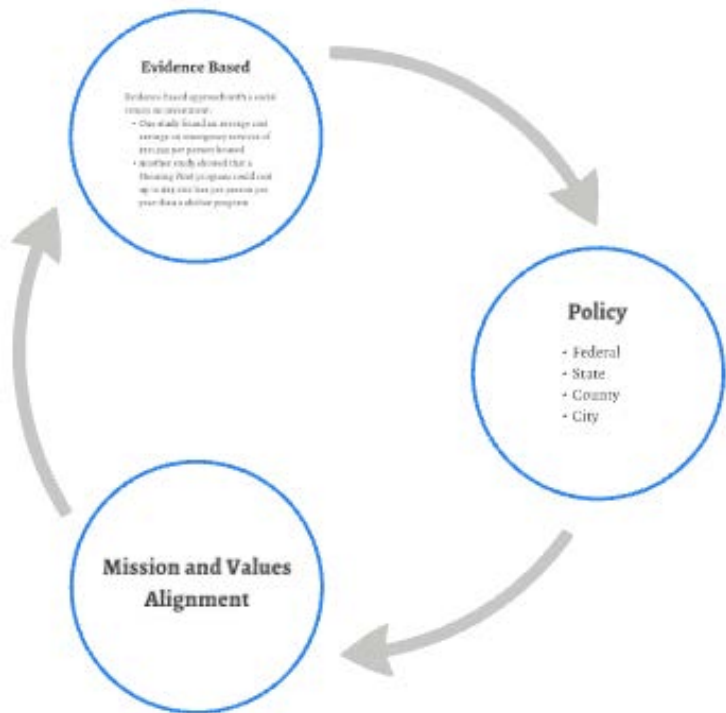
Evidence Based

Evidence based approach with a social return on investment:

- One study found an average cost savings on emergency services of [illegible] per person housed
- Another study showed that a Housing First program could cost up to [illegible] less per person per year than a shelter program

Policy

- Federal
- State
- County
- City

Mission and Values Alignment